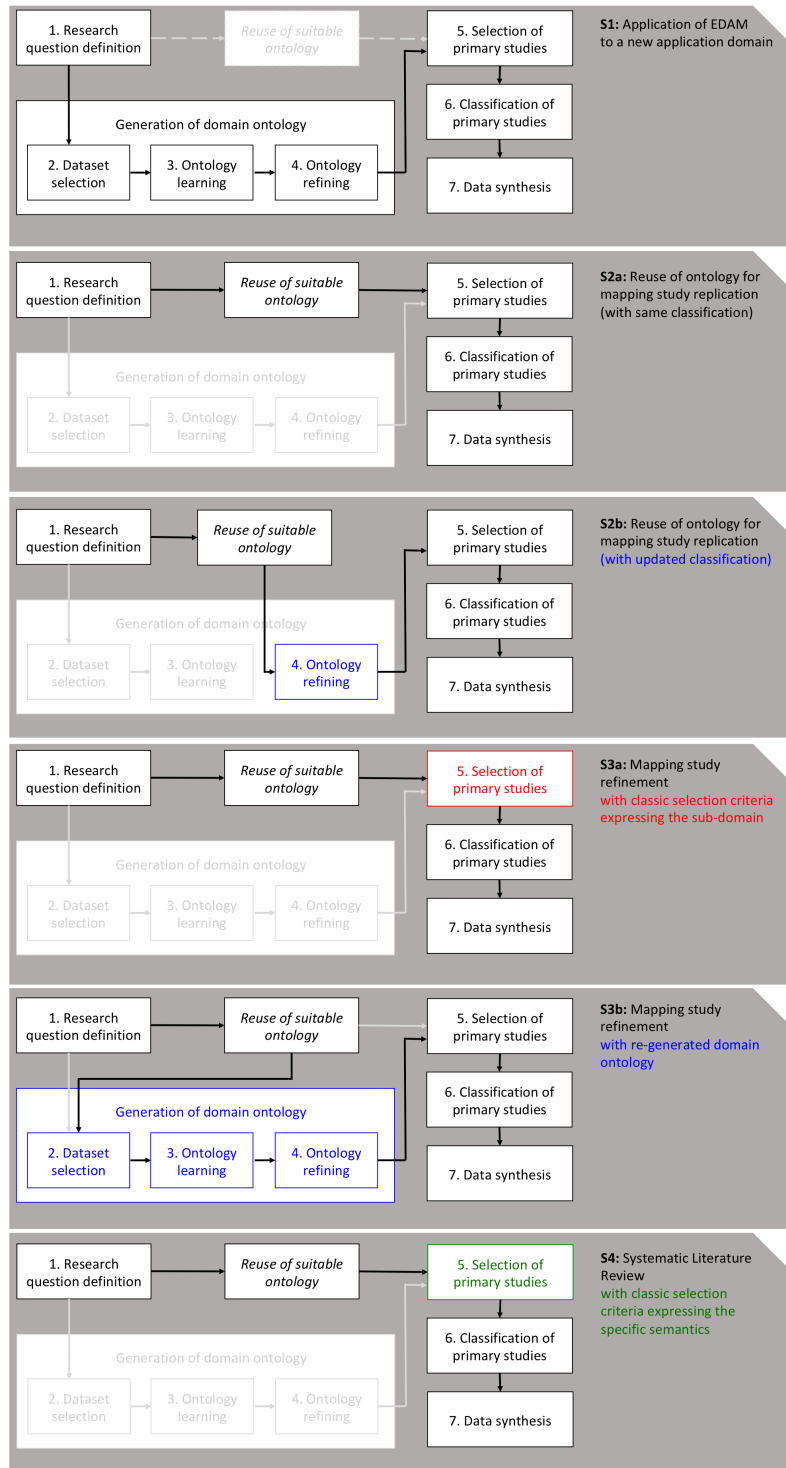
1. Research question definition

Reuse of suitable ontology

5. Selection of primary studies

S1: Application of EDAM to a new application domain

Generation of domain ontology

2. Dataset selection

3. Ontology learning

4. Ontology refining

6. Classification of primary studies

7. Data synthesis

1. Research question definition

Reuse of suitable ontology

5. Selection of primary studies

S2a: Reuse of ontology for mapping study replication (with same classification)

Generation of domain ontology

2. Dataset selection

3. Ontology learning

4. Ontology refining

6. Classification of primary studies

7. Data synthesis

1. Research question definition

Reuse of suitable ontology

5. Selection of primary studies

S2b: Reuse of ontology for mapping study replication (with updated classification)

Generation of domain ontology

2. Dataset selection

3. Ontology learning

4. Ontology refining

6. Classification of primary studies

7. Data synthesis

1. Research question definition

Reuse of suitable ontology

5. Selection of primary studies

S3a: Mapping study refinement with classic selection criteria expressing the sub-domain

Generation of domain ontology

2. Dataset selection

3. Ontology learning

4. Ontology refining

6. Classification of primary studies

7. Data synthesis

1. Research question definition

Reuse of suitable ontology

5. Selection of primary studies

S3b: Mapping study refinement with re-generated domain ontology

Generation of domain ontology

2. Dataset selection

3. Ontology learning

4. Ontology refining

6. Classification of primary studies

7. Data synthesis

1. Research question definition

Reuse of suitable ontology

5. Selection of primary studies

S4: Systematic Literature Review with classic selection criteria expressing the specific semantics

Generation of domain ontology

2. Dataset selection

3. Ontology learning

4. Ontology refining

6. Classification of primary studies

7. Data synthesis